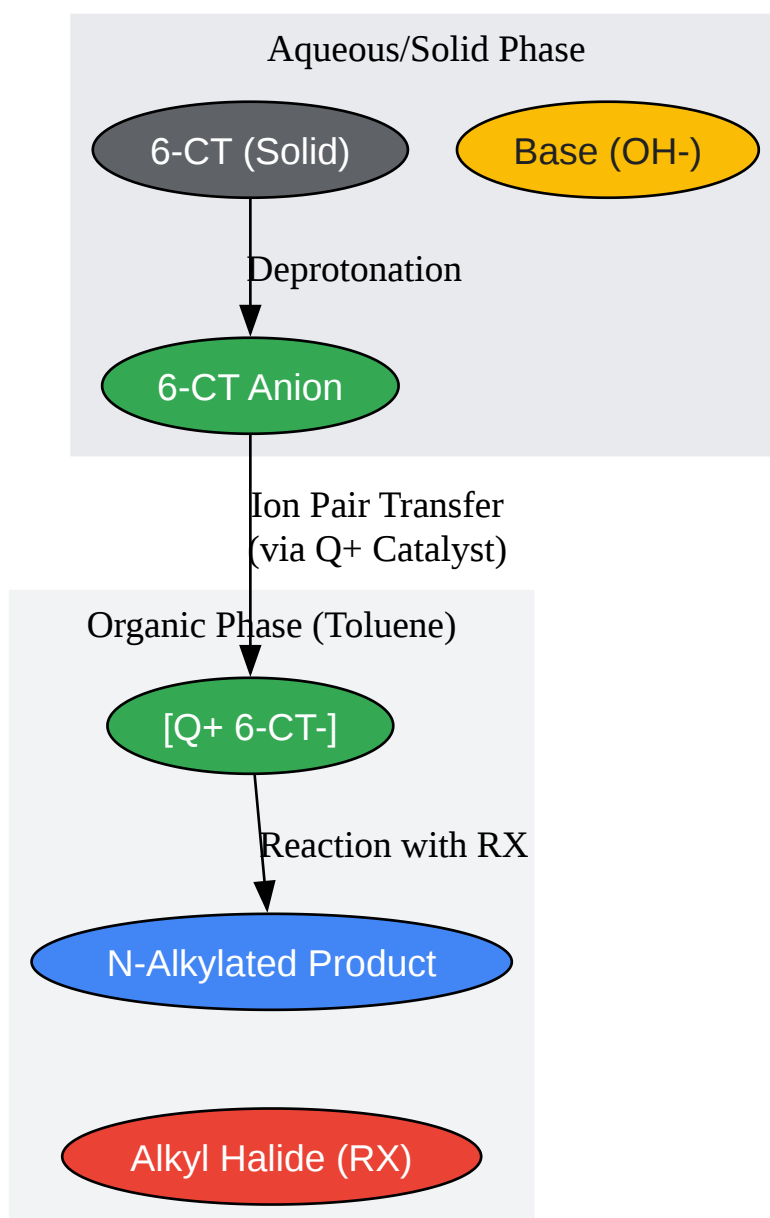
Aqueous/Solid Phase

6-CT (Solid)

Base (OH-)

Deprotonation

6-CT Anion

Ion Pair Transfer
(via Q+ Catalyst)

Organic Phase (Toluene)

[Q+ 6-CT-]

Reaction with RX

N-Alkylated Product

Alkyl Halide (RX)